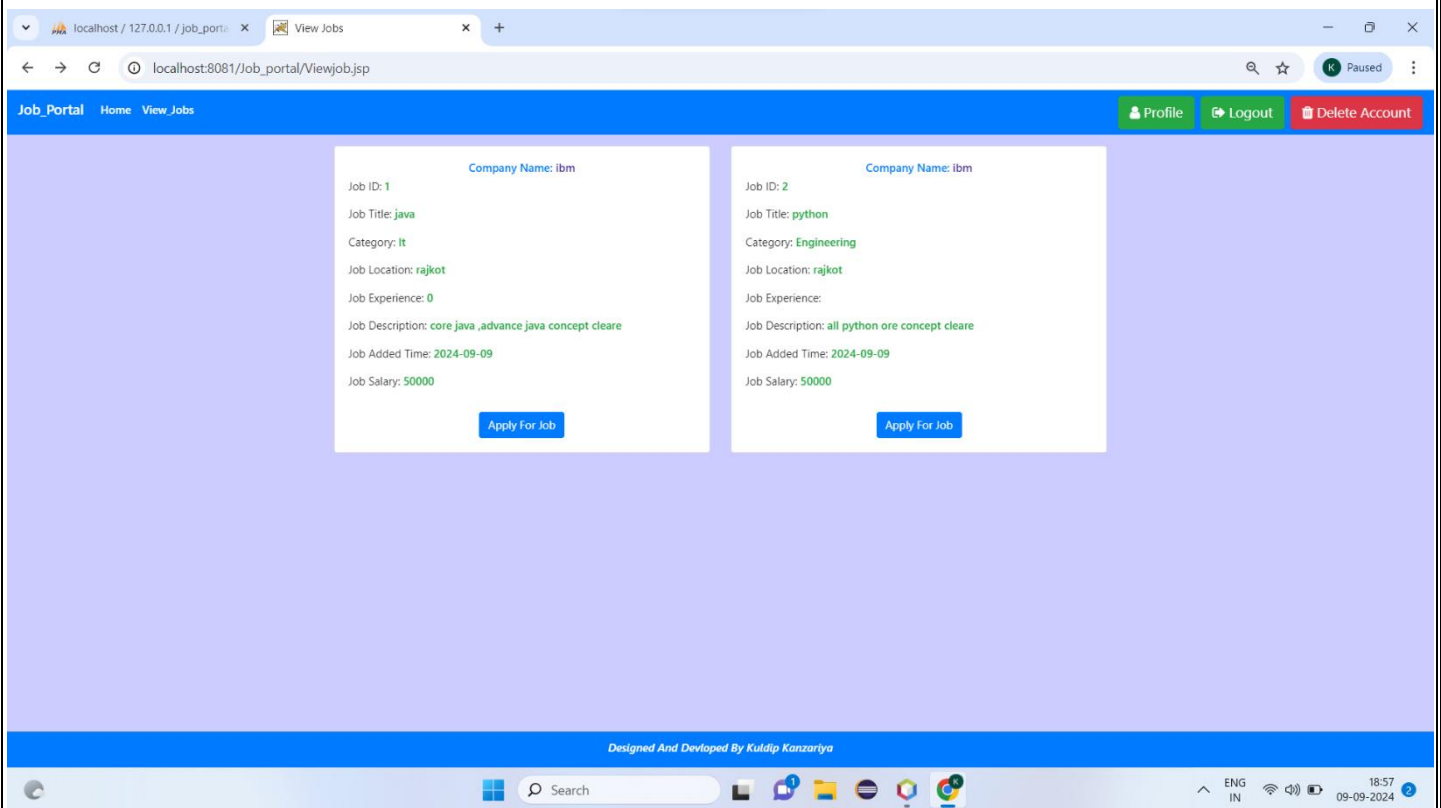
localhost / 127.0.0.1 / job_porta ×
View Jobs ×
+

localhost:8081/Job_portal/Viewjob.jsp

K Paused

Job_Portal Home View_Jobs

Profile
Logout
Delete Account

Company Name: ibm
Job ID: 1
Job Title: java
Category: It
Job Location: rajkot
Job Experience: 0
Job Description: core java ,advance java concept cleare
Job Added Time: 2024-09-09
Job Salary: 50000
Apply For Job

Company Name: ibm
Job ID: 2
Job Title: python
Category: Engineering
Job Location: rajkot
Job Experience:
Job Description: all python ore concept cleare
Job Added Time: 2024-09-09
Job Salary: 50000
Apply For Job

Designed And Devloped By Kuldip Kanzariya

Search

ENG IN
18:57
09-09-2024
2